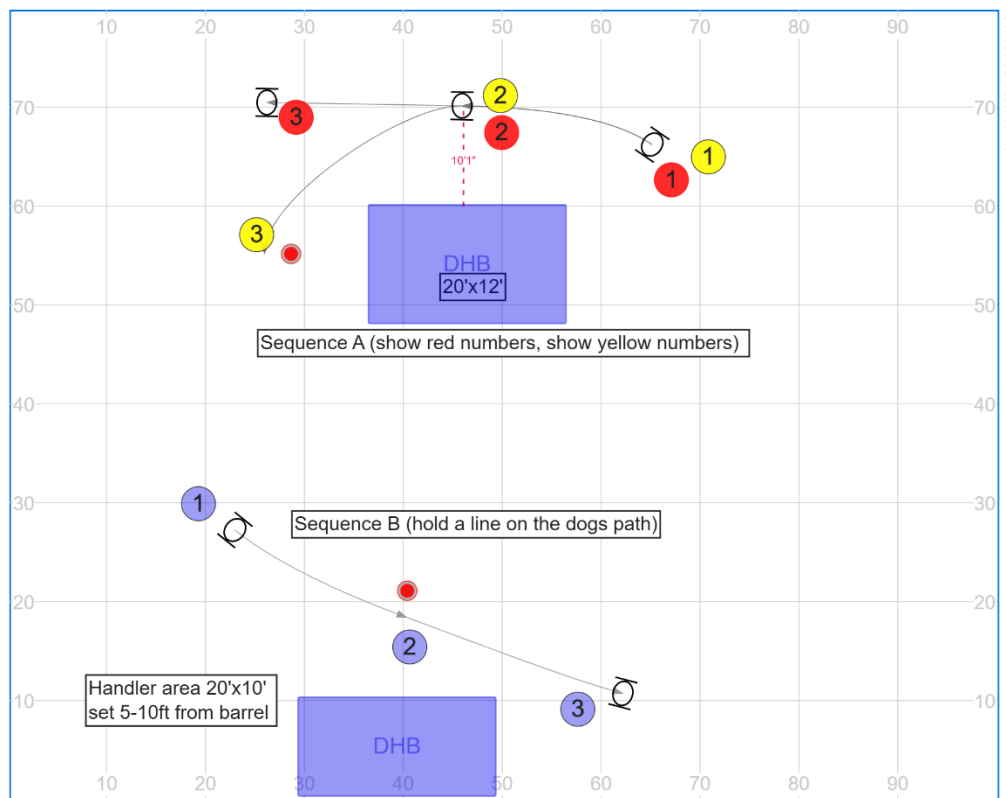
10 20 30 40 50 60 70 80 90

70
60
50
40
30
20
10

70
60
50
40
30
20
10

3
2
2
1
1
3

10'1"

DHB
20'x12'

Sequence A (show red numbers, show yellow numbers)

1

Sequence B (hold a line on the dogs path)

2
3

Handler area 20'x10'
set 5-10ft from barrel

DHB

10 20 30 40 50 60 70 80 90